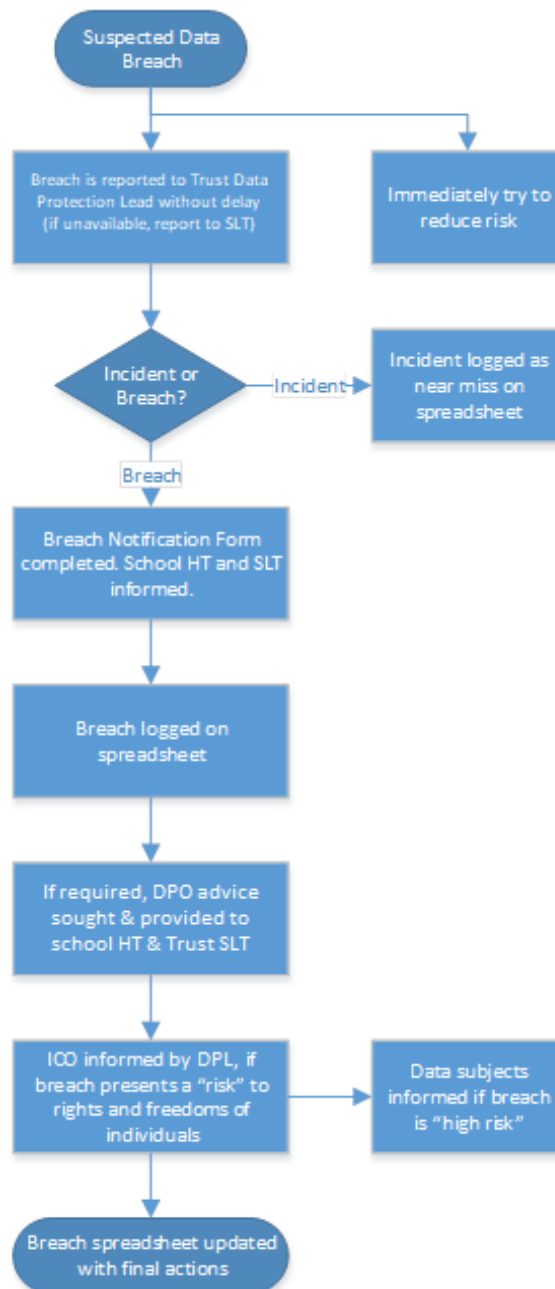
Suspected Data Breach

Breach is reported to Trust Data Protection Lead without delay (if unavailable, report to SLT)

Immediately try to reduce risk

Incident or Breach?

Incident

Incident logged as near miss on spreadsheet

Breach

Breach Notification Form completed. School HT and SLT informed.

Breach logged on spreadsheet

If required, DPO advice sought & provided to school HT & Trust SLT

ICO informed by DPL, if breach presents a "risk" to rights and freedoms of individuals

Data subjects informed if breach is "high risk"

Breach spreadsheet updated with final actions